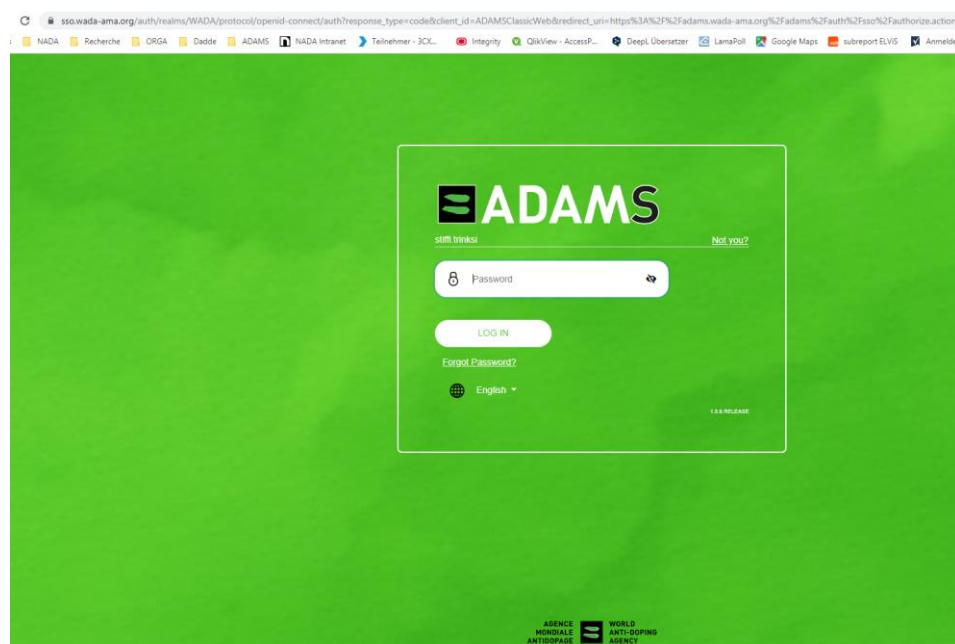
sso.wada-ama.org/auth/realms/WADA/protocol/openid-connect/auth?response_type=code&client_id=ADAMSClassicWeb&redirect_uri=https%3A%2F%2Fadams.wada-ama.org%2Fadams%2Fauth%2Fsso%2Fauthorize.action

NADA Recherche ORGA Dadde ADAMS NADA Intranet Teilnehmer - 3CX... Integrity QlikView - AccessP... DeepL Übersetzer LamaPoll Google Maps subreport ELViS Anmelde

ADAMS

stiffi.trinksi Not you?

Password

LOG IN

Forgot Password?

English

1.3.6 RELEASE

AGENCE MONDIALE ANTIDOPAGE WORLD ANTI-DOPING AGENCY